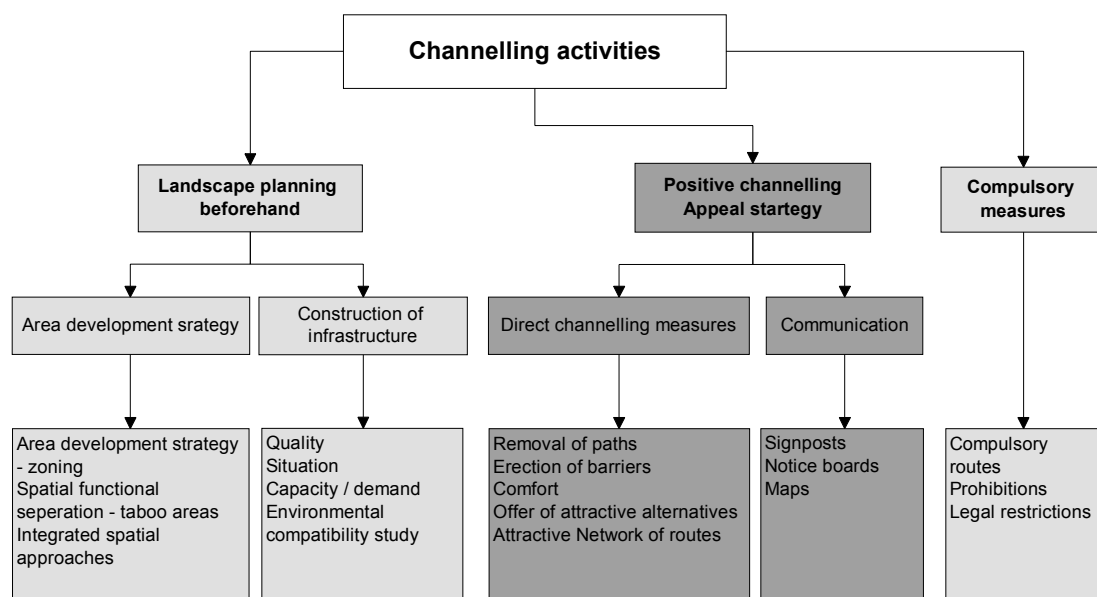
Channelling activities

Landscape planning beforehand

Positive channelling Appeal startegy

Compulsory measures

Area development srategy

Construction of infrastructure

Direct channelling measures

Communication

Area development strategy - zoning
Spatial functional seperation - taboo areas
Integrated spatial approaches

Quality
Situation
Capacity / demand
Environmental compatibility study

Removal of paths
Erection of barriers
Comfort
Offer of attractive alternatives
Attractive Network of routes

Signposts
Notice boards
Maps

Compulsory routes
Prohibitions
Legal restrictions